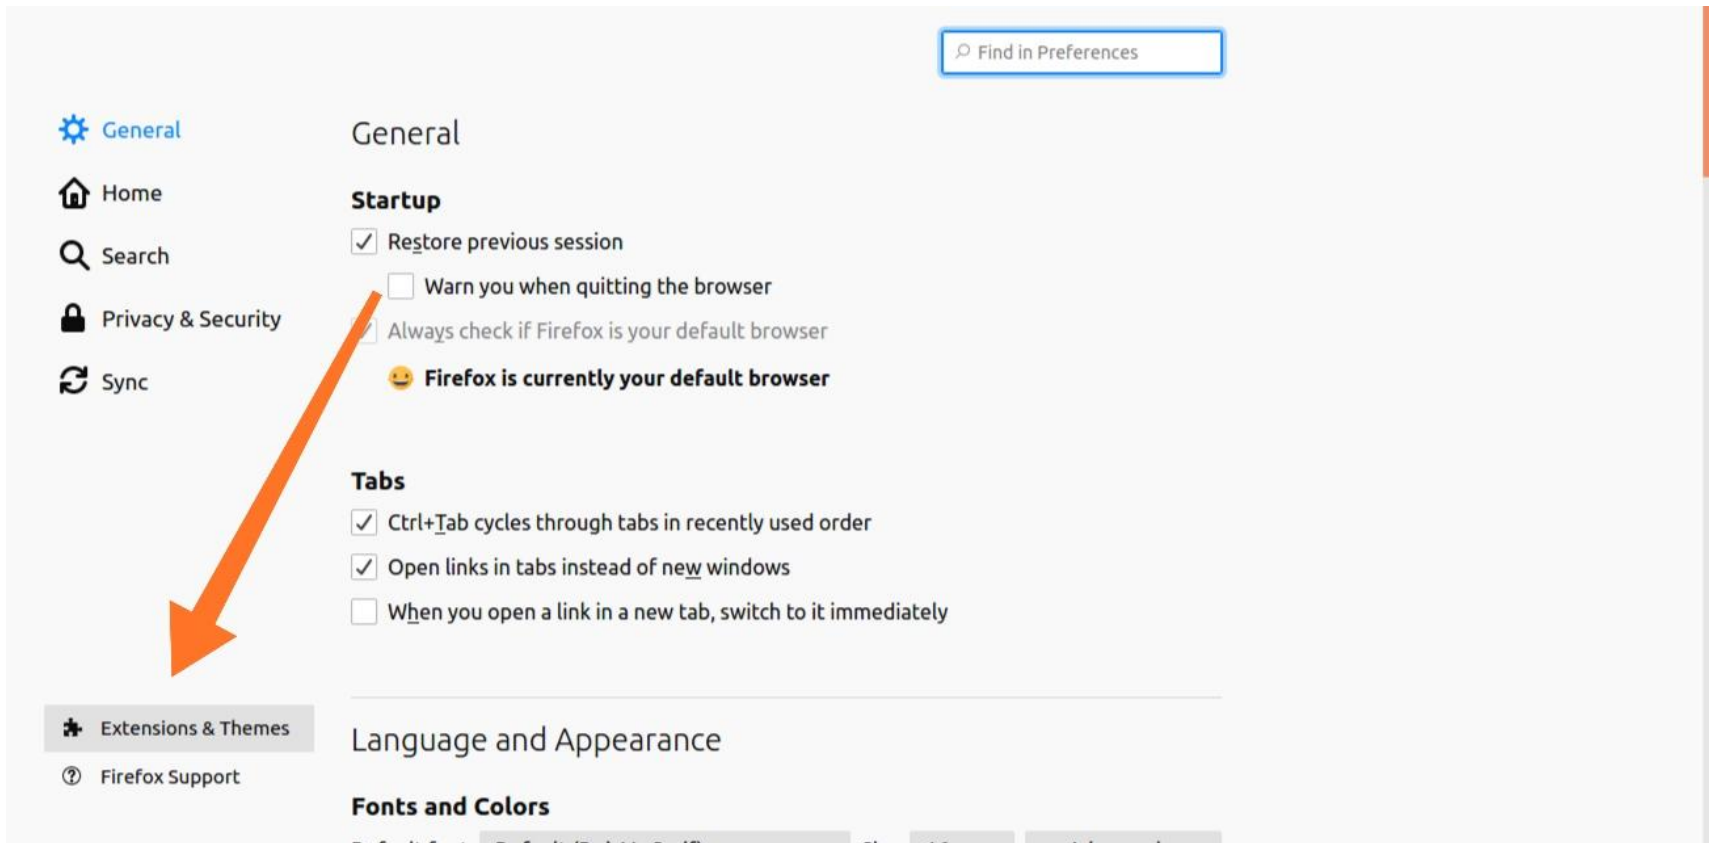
Find in Preferences

General

Home

Search

Privacy & Security

Sync

General

Startup

Restore previous session

Warn you when quitting the browser

Always check if Firefox is your default browser

Firefox is currently your default browser

Tabs

Ctrl+Tab cycles through tabs in recently used order

Open links in tabs instead of new windows

When you open a link in a new tab, switch to it immediately

Extensions & Themes

Firefox Support

Language and Appearance

Fonts and Colors

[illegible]